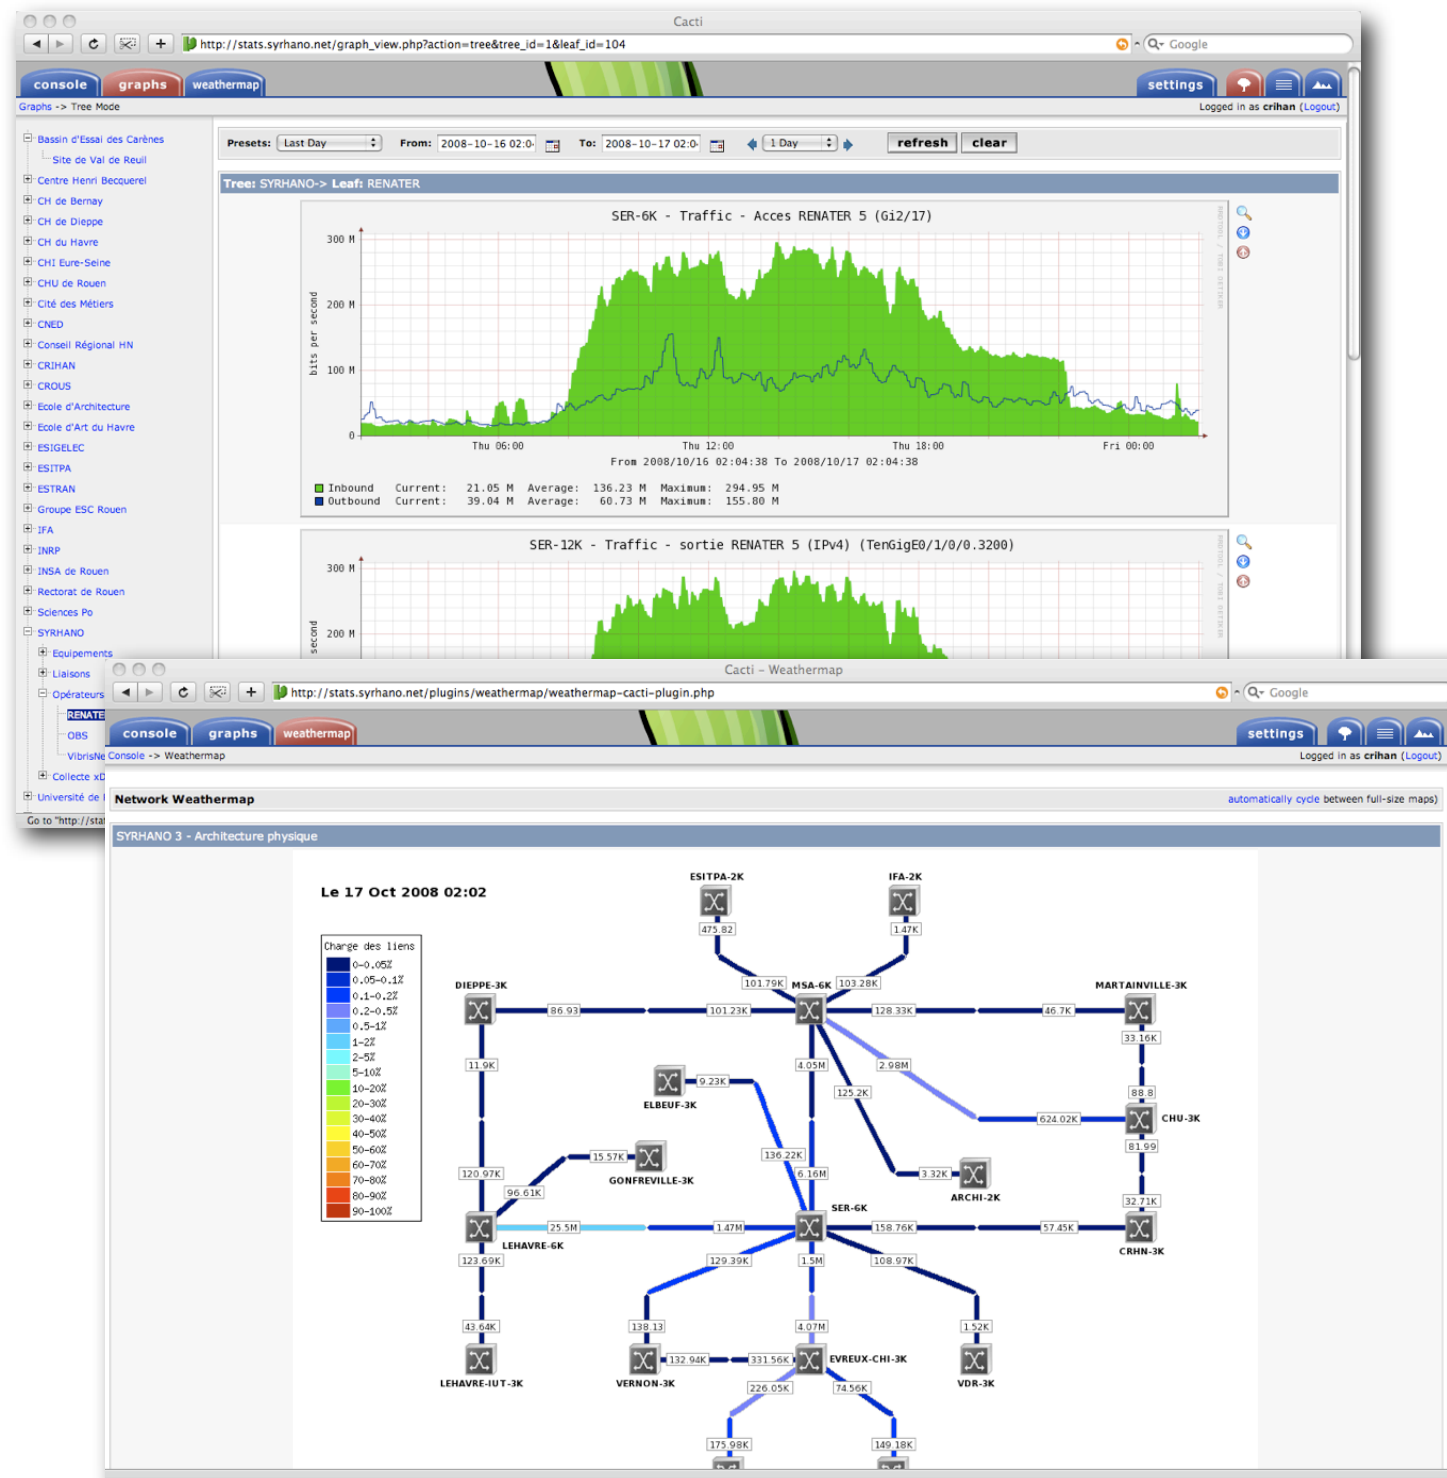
Cacti

http://stats.syrhano.net/graph_view.php?action=tree&tree_id=1&leaf_id=104

Google

console graphs weathermap settings

Graphs -> Tree Mode

Logged in as crihan (Logout)

Bassin d'Essai des Carènes
Site de Val de Reuil
Centre Henri Becquerel
CH de Bernay
CH de Dieppe
CH du Havre
CHI Eure-Seine
CHU de Rouen
Cité des Métiers
CNED
Conseil Régional HN
CRIHAN
CROUS
Ecole d'Architecture
Ecole d'Art du Havre
ESIGELEC
ESITPA
ESTRAN
Groupe ESC Rouen
IFA
INRP
INSA de Rouen
Rectorat de Rouen
Sciences Po
SYRHANO
Equipements
Liaisons
Opérateurs
RENATE
OBS
VibrisNe
Collecte xD
Université de

Go to "http://stat

Presets: Last Day From: 2008-10-16 02:0 To: 2008-10-17 02:0 1 Day refresh clear

Tree: SYRHANO-> Leaf: RENATER

SER-6K - Traffic - Acces RENATER 5 (Gi2/17)

300 M
200 M
100 M
0
bits per second

Thu 06:00 Thu 12:00 Thu 18:00 Fri 00:00

From 2008/10/16 02:04:38 To 2008/10/17 02:04:38

| | | | | | | |
|---|---|---|---|---|---|---|
| Inbound | Current: | 21.05 M | Average: | 136.23 M | Maximum: | 294.95 M |
| Outbound | Current: | 39.04 M | Average: | 60.73 M | Maximum: | 155.80 M |

SER-12K - Traffic - sortie RENATER 5 (IPv4) (TenGigE0/1/0/0.3200)

300 M
200 M
second

Cacti - Weathermap

http://stats.syrhano.net/plugins/weathermap/weathermap-cacti-plugin.php

Google

console graphs weathermap settings

Console -> Weathermap

Logged in as crihan (Logout)

Network Weathermap

automatically cycle between full-size maps)

SYRHANO 3 - Architecture physique

Le 17 Oct 2008 02:02

Charge des liens
0-0.05%
0.05-0.1%
0.1-0.2%
0.2-0.5%
0.5-1%
1-2%
2-5%
5-10%
10-20%
20-30%
30-40%
40-50%
50-60%
60-70%
70-80%
80-90%
90-100%

ESITPA-2K
475.82
IFA-2K
1.47K
101.79K
MSA-6K
103.28K
DIEPPE-3K
86.93
101.23K
128.33K
46.7K
MARTAINVILLE-3K
33.16K
11.9K
4.05M
2.98M
9.23K
ELBEUF-3K
125.2K
88.8
624.02K
CHU-3K
81.99
15.57K
GONFREVILLE-3K
136.22K
120.97K
96.61K
6.16M
3.32K
ARCHI-2K
32.71K
SER-6K
25.5M
1.47M
158.76K
57.45K
LEHAVRE-6K
CRHN-3K
123.69K
129.39K
1.5M
108.97K
43.64K
138.13
4.07M
1.52K
132.94K
331.56K
EVREUX-CHI-3K
LEHAVRE-IUT-3K
VERNON-3K
VDR-3K
226.05K
74.56K
175.98K
149.18K